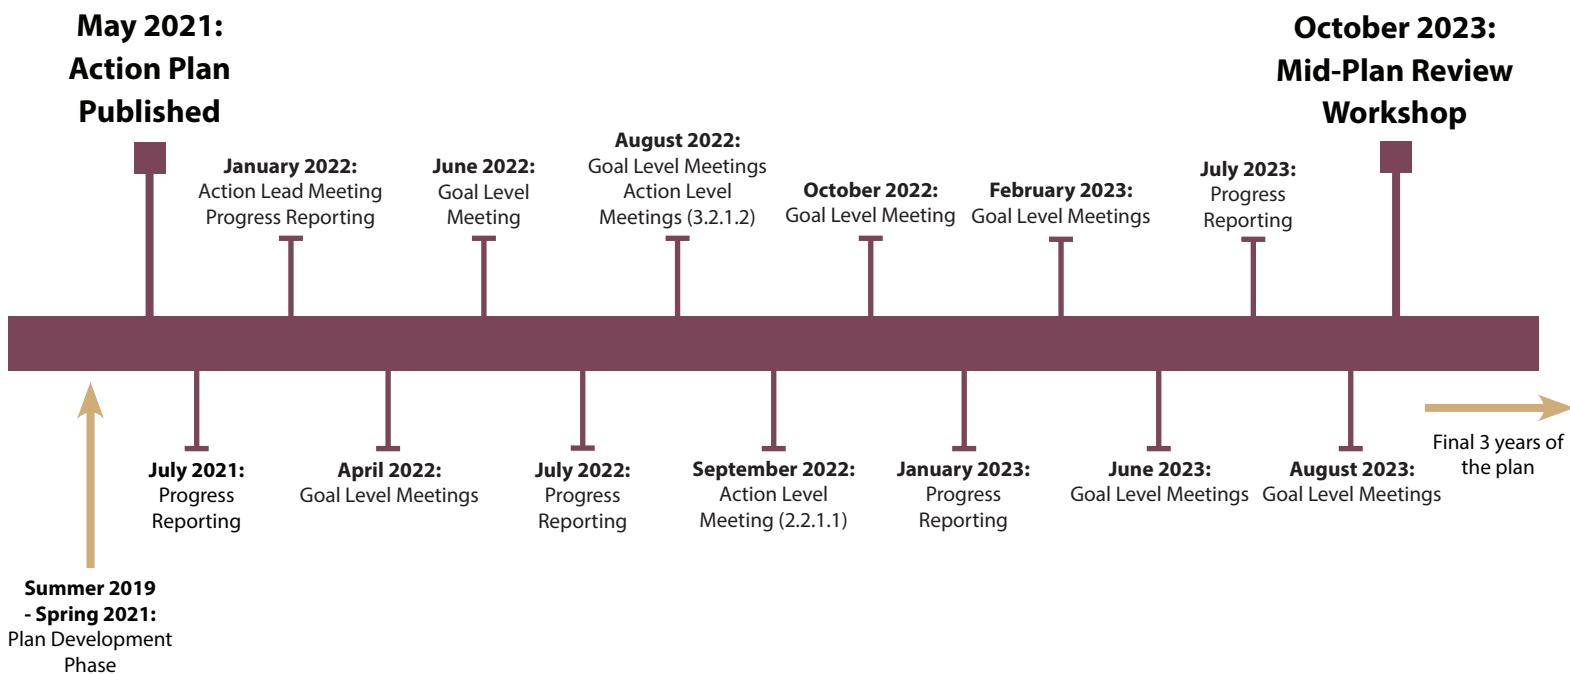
**May 2021: Action Plan Published**

**January 2022:** Action Lead Meeting Progress Reporting

**June 2022:** Goal Level Meeting

**August 2022:** Goal Level Meetings Action Level Meetings (3.2.1.2)

**October 2022:** Goal Level Meeting

**February 2023:** Goal Level Meetings

**July 2023:** Progress Reporting

**October 2023: Mid-Plan Review Workshop**

**July 2021:** Progress Reporting

**April 2022:** Goal Level Meetings

**July 2022:** Progress Reporting

**September 2022:** Action Level Meeting (2.2.1.1)

**January 2023:** Progress Reporting

**June 2023:** Goal Level Meetings

**August 2023:** Goal Level Meetings

Final 3 years of the plan

**Summer 2019 - Spring 2021:** Plan Development Phase